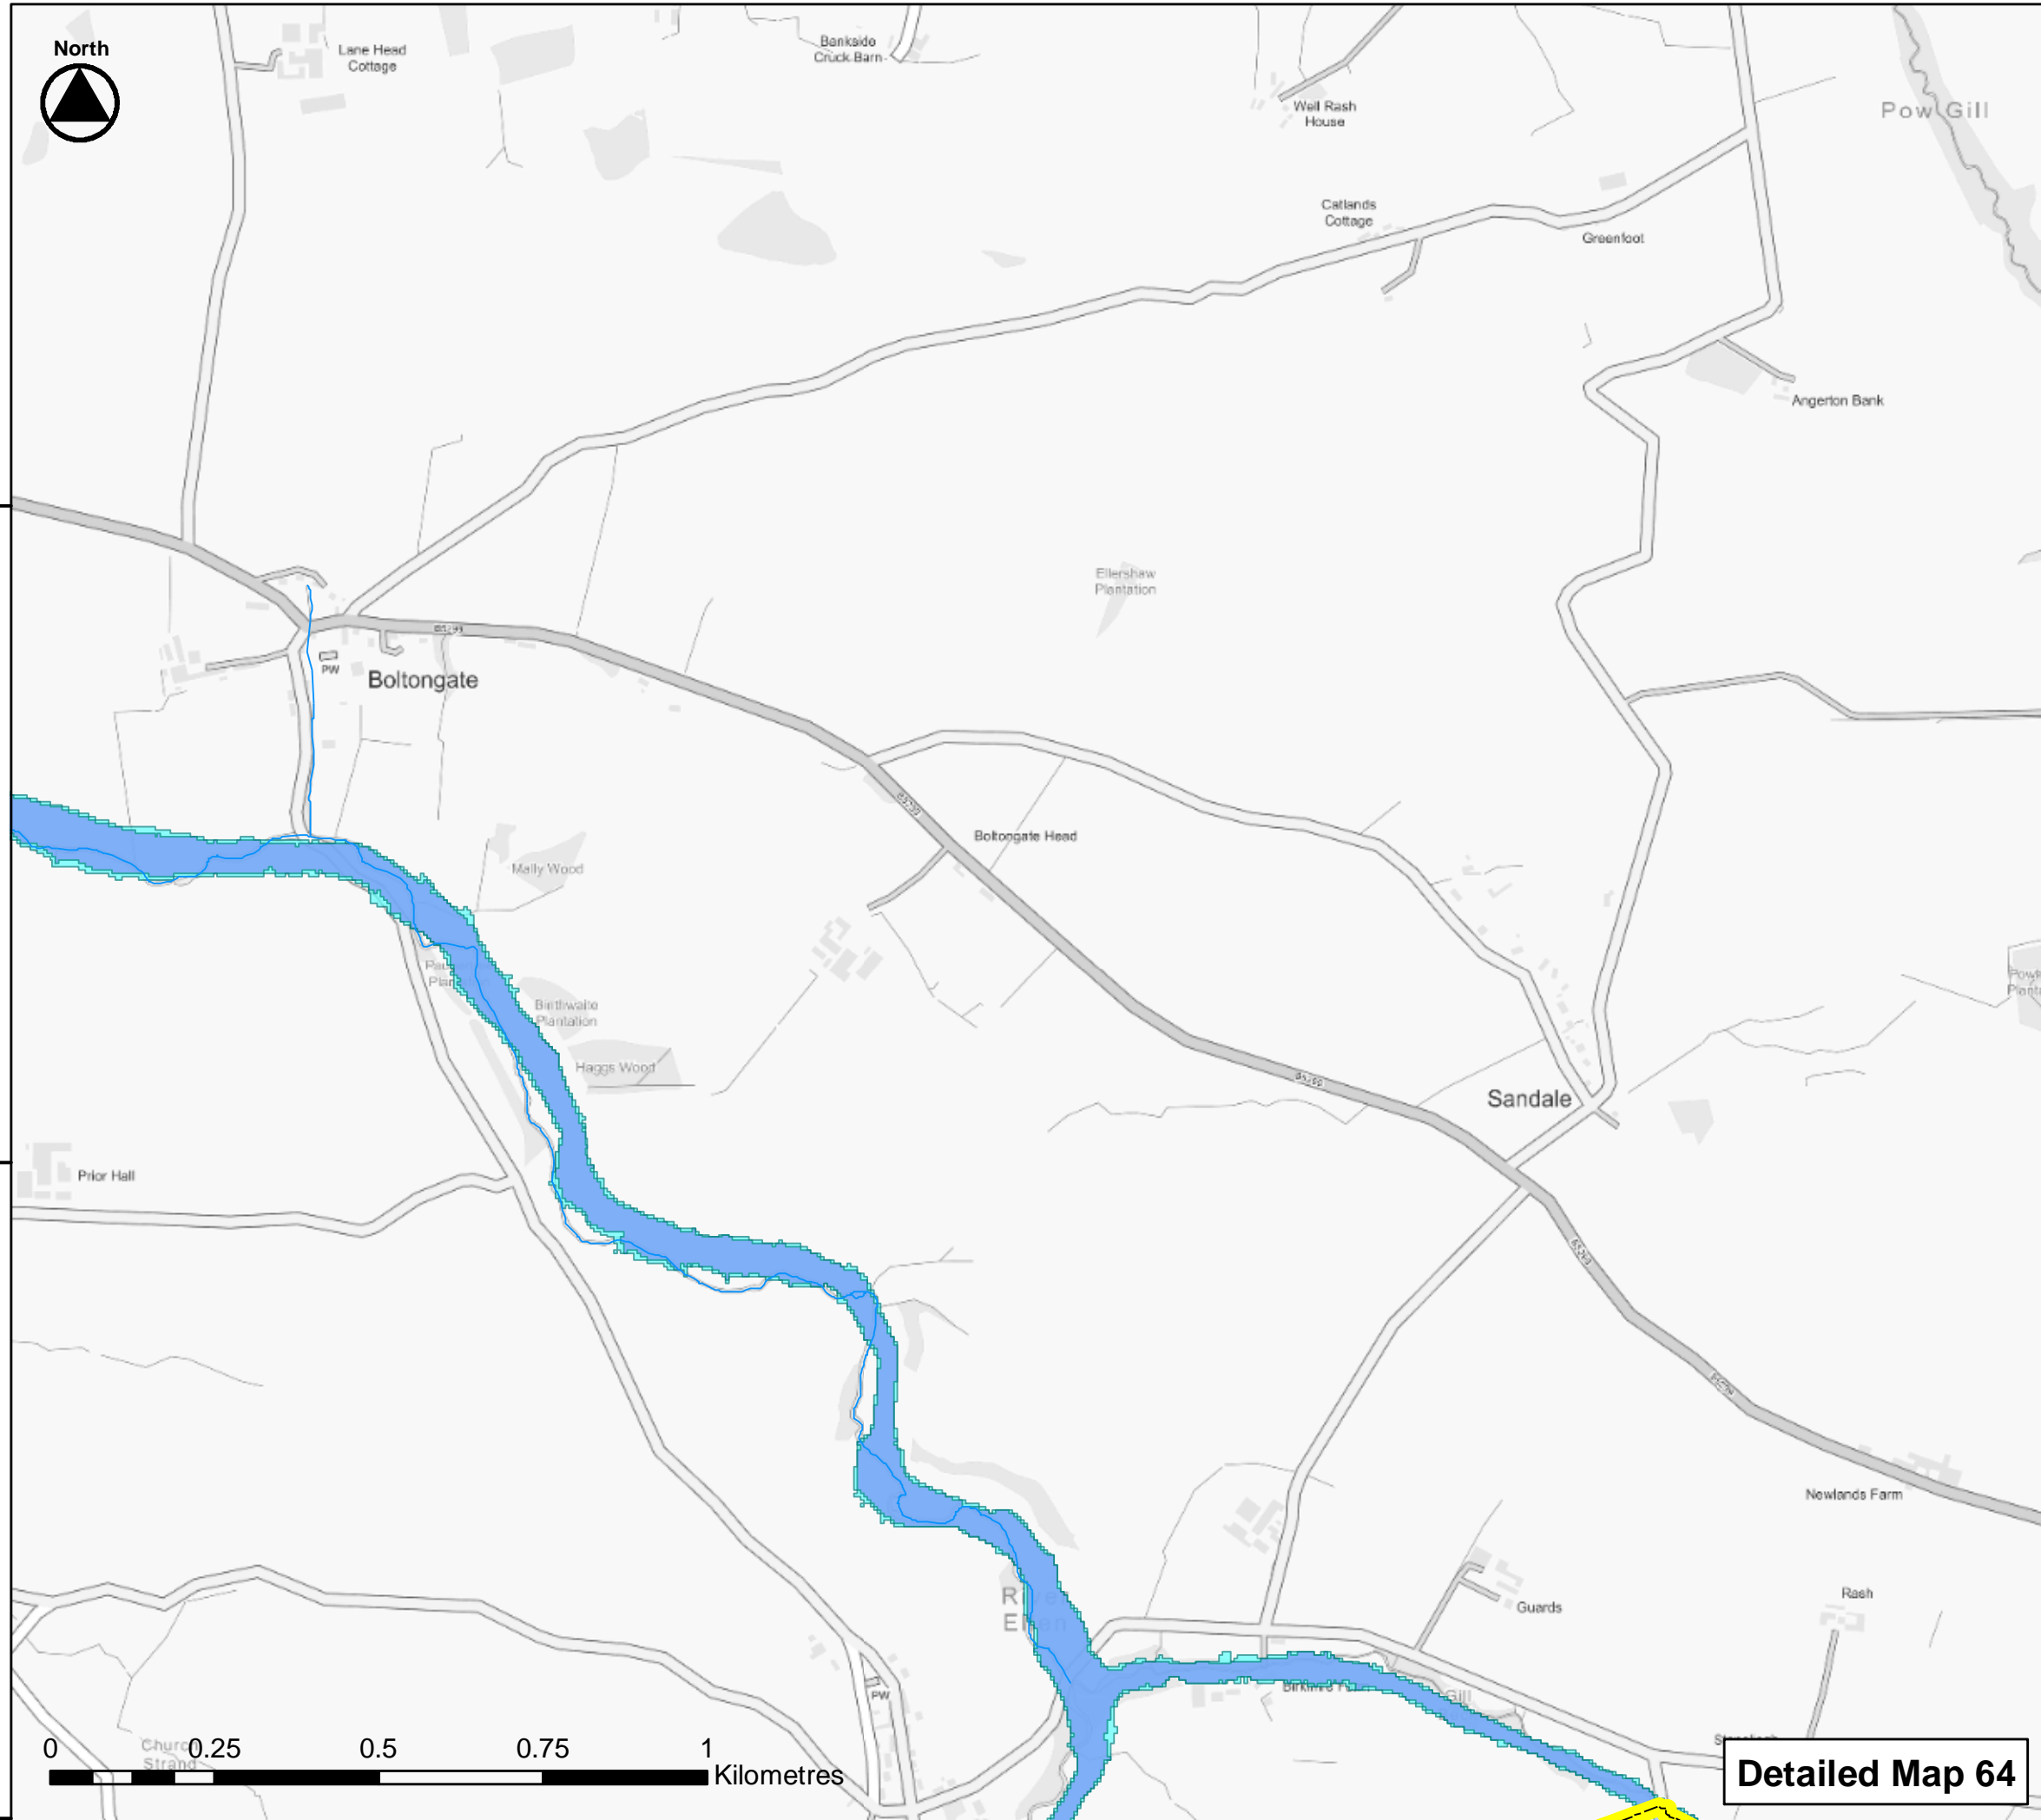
North

Lane Head Cottage

Bankside Cruck Barn

Well Rash House

Pow Gill

Catlands Cottage

Greenfoot

Angerton Bank

Ellershaw Plantation

B5299

PW

Boltongate

B5299

Boltongate Head

Mally Wood

Birthwaite Plantation

Haggs Wood

B5299

Sandale

Prior Hall

B5299

B5299

Newlands Farm

River Ellen

Guards

Rash

PW

Church Strand

0 0.25 0.5 0.75 1 Kilometres

Detailed Map 64